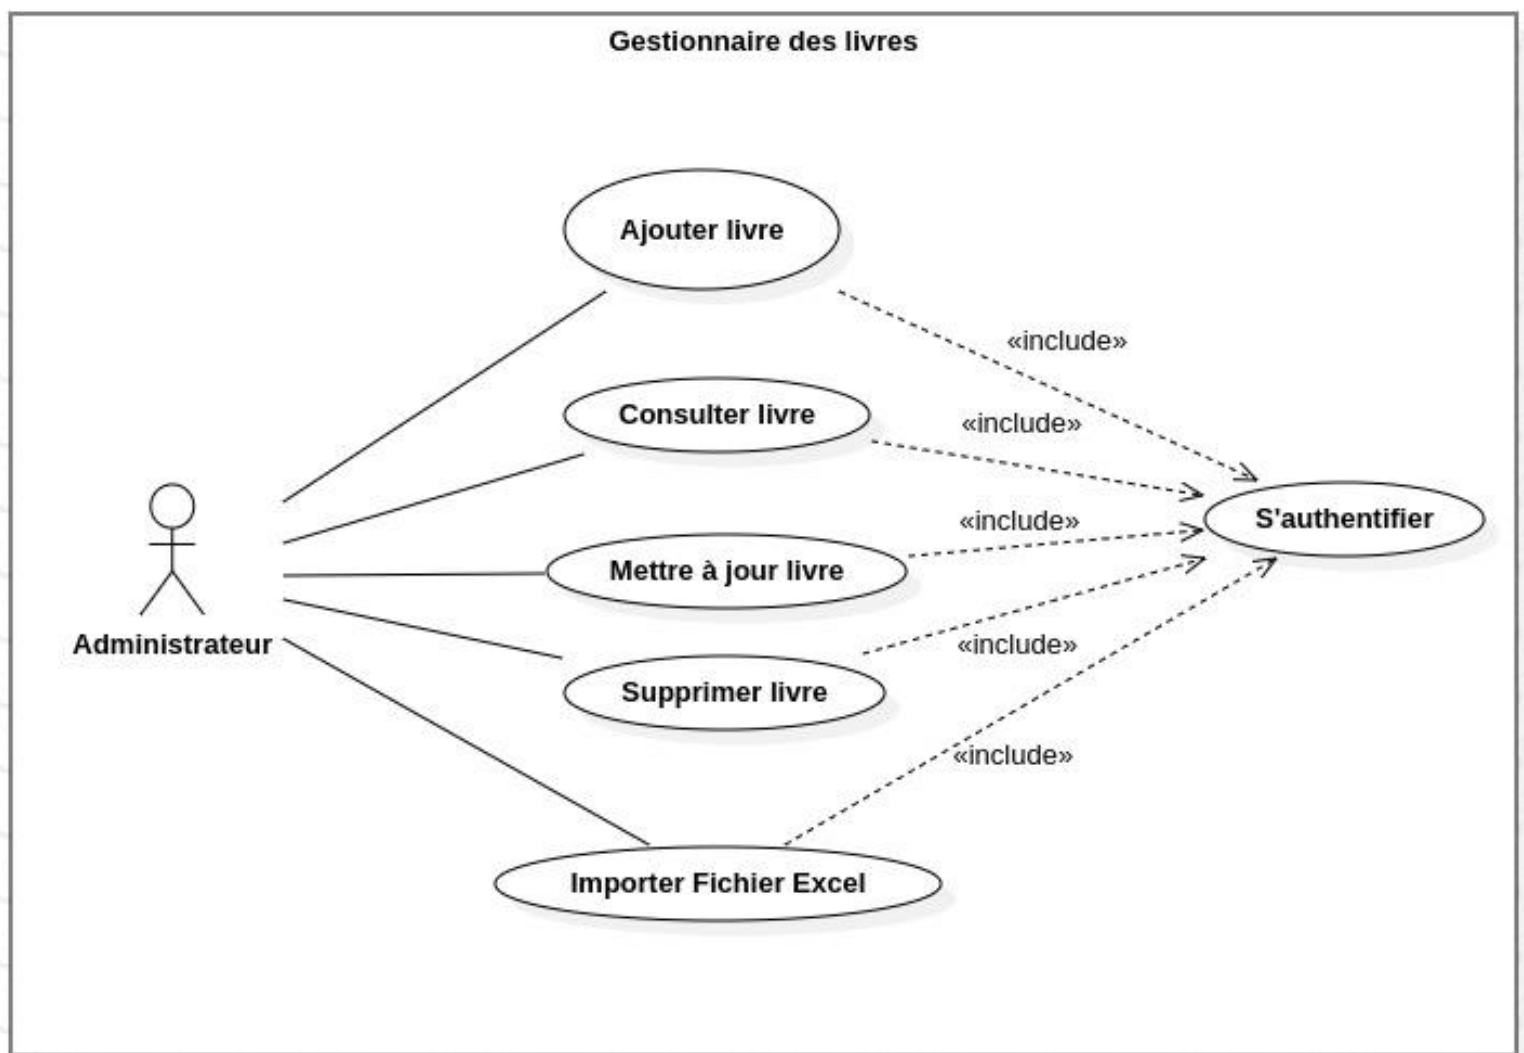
Gestionnaire des livres

Ajouter livre

«include»

Consulter livre

«include»

Administrateur

Mettre à jour livre

«include»

S'authentifier

«include»

Supprimer livre

«include»

Importer Fichier Excel